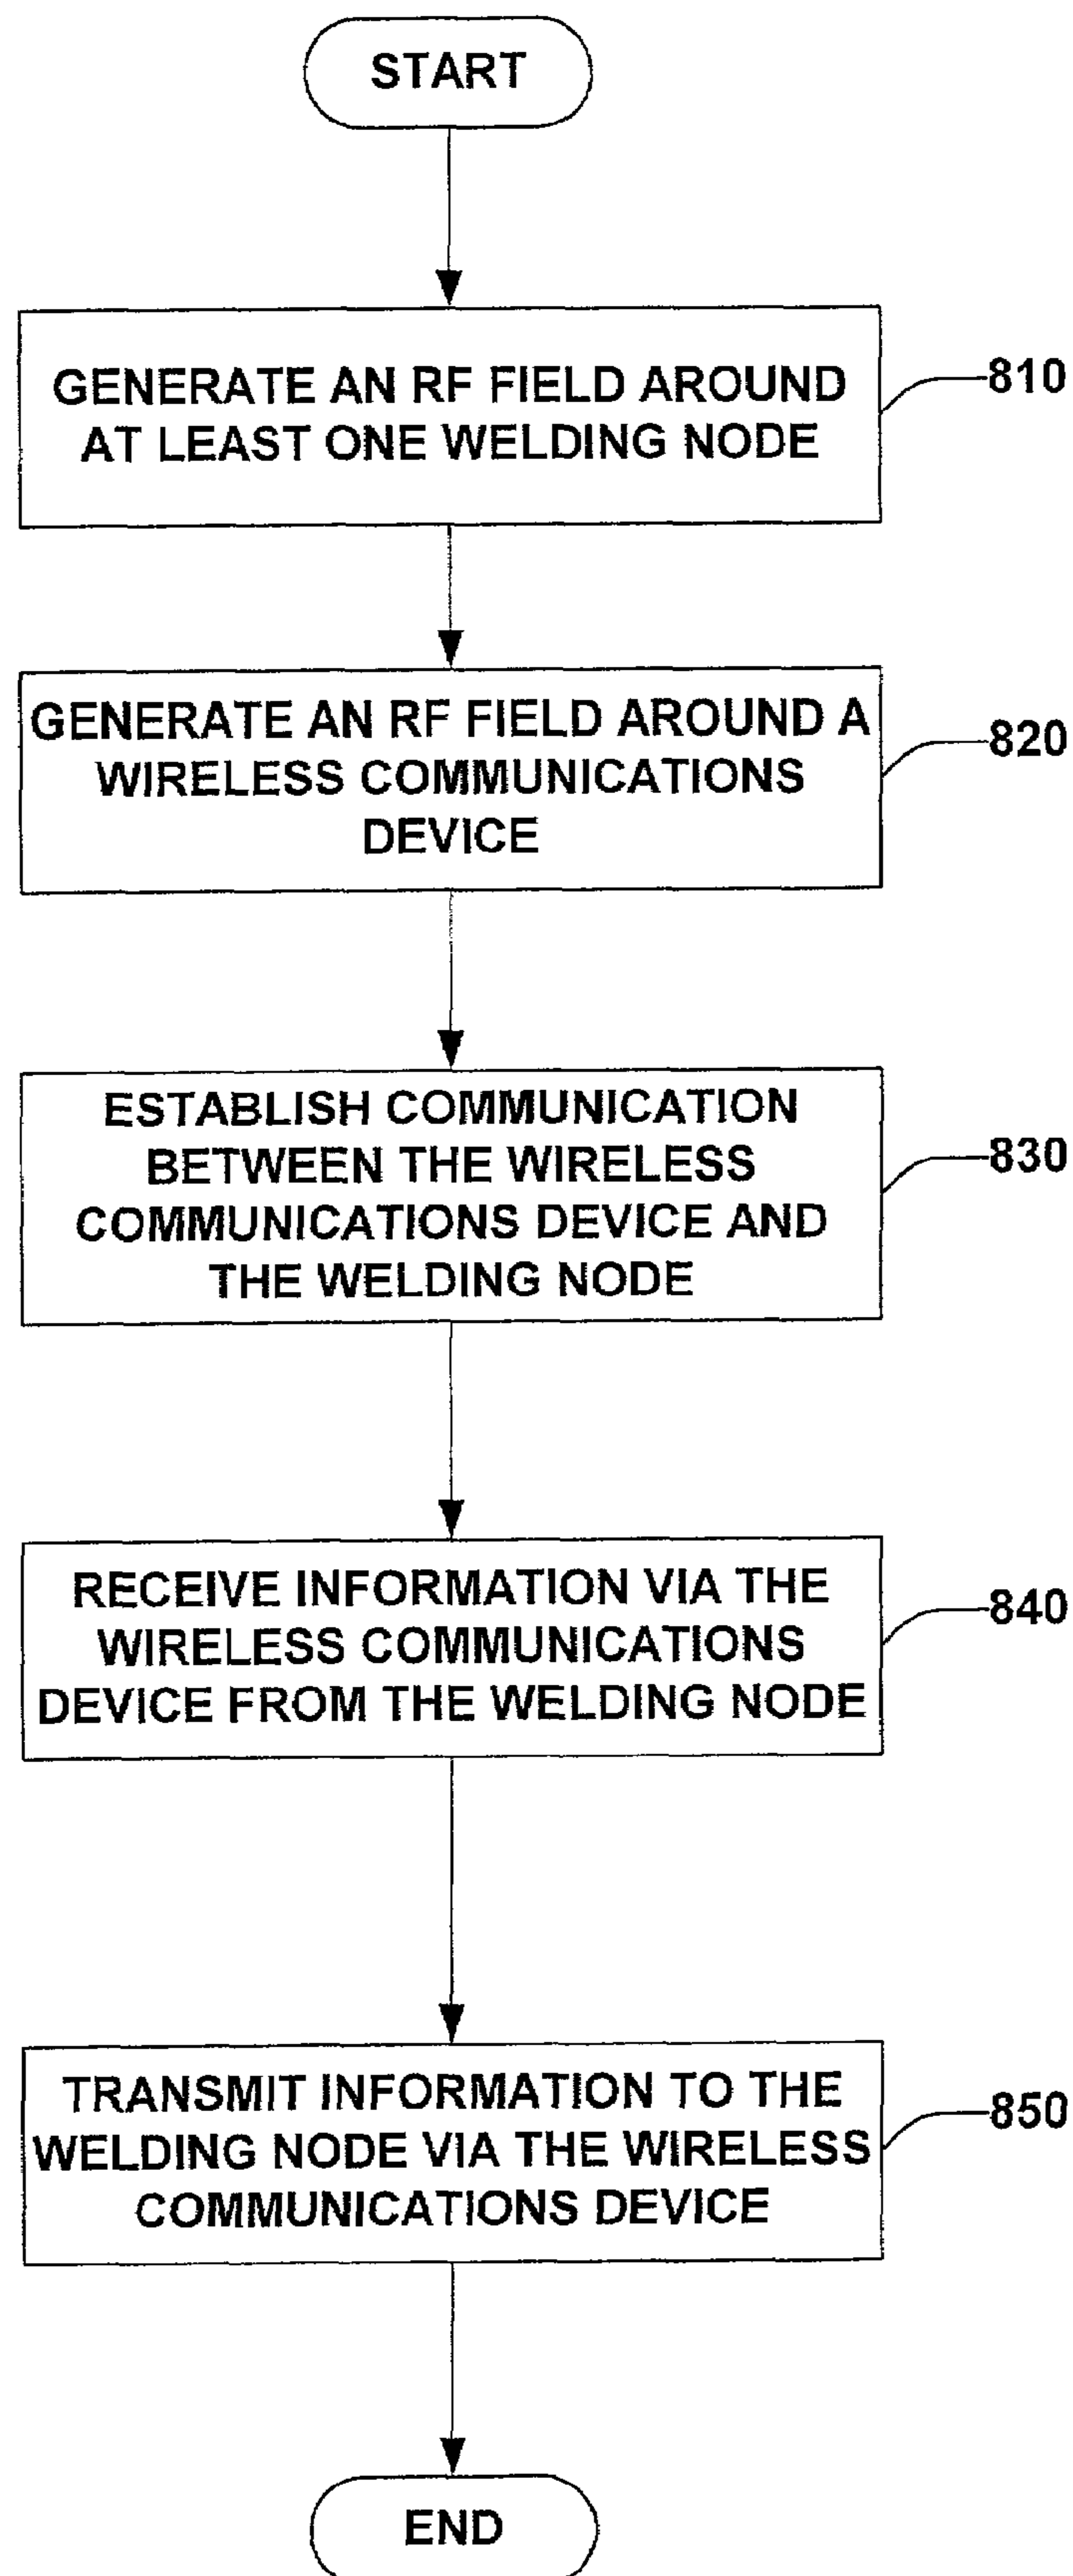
START

GENERATE AN RF FIELD AROUND AT LEAST ONE WELDING NODE

810

GENERATE AN RF FIELD AROUND A WIRELESS COMMUNICATIONS DEVICE

820

ESTABLISH COMMUNICATION BETWEEN THE WIRELESS COMMUNICATIONS DEVICE AND THE WELDING NODE

830

RECEIVE INFORMATION VIA THE WIRELESS COMMUNICATIONS DEVICE FROM THE WELDING NODE

840

TRANSMIT INFORMATION TO THE WELDING NODE VIA THE WIRELESS COMMUNICATIONS DEVICE

850

END